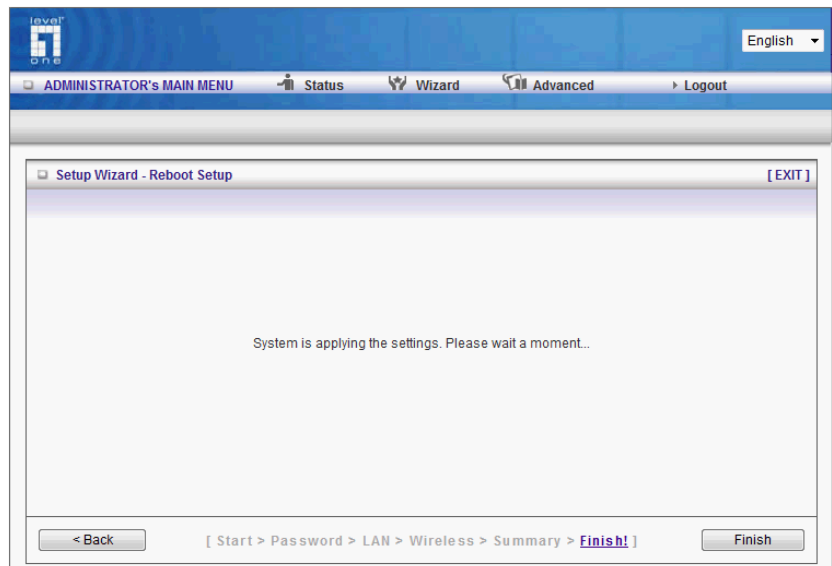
level one

English

ADMINISTRATOR's MAIN MENU Status Wizard Advanced Logout

Setup Wizard - Reboot Setup

[ EXIT ]

System is applying the settings. Please wait a moment...

< Back

[ Start > Password > LAN > Wireless > Summary > Finish! ]

Finish